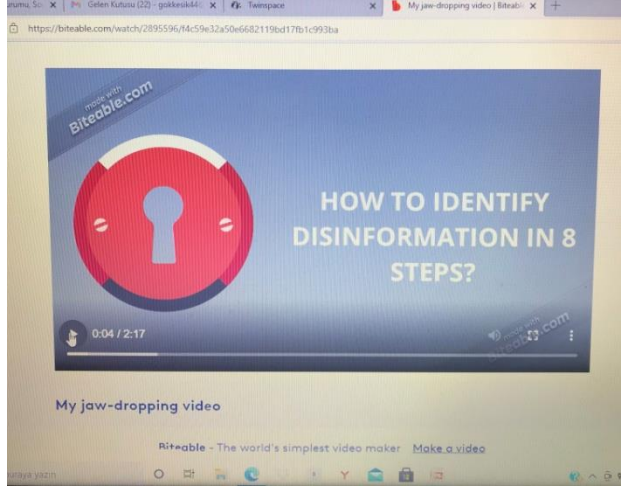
urumu, So | Gelen Kutusu (22) - gokkesik44 | Twinspace | My jaw-dropping video | Biteabl

https://biteable.com/watch/2895596/f4c59e32a50e6682119bd17fb1c993ba

made with Biteable.com

HOW TO IDENTIFY DISINFORMATION IN 8 STEPS?

0:04 / 2:17

made with biteable

My jaw-dropping video

Biteable - The world's simplest video maker Make a video

aramak için buraya yazın